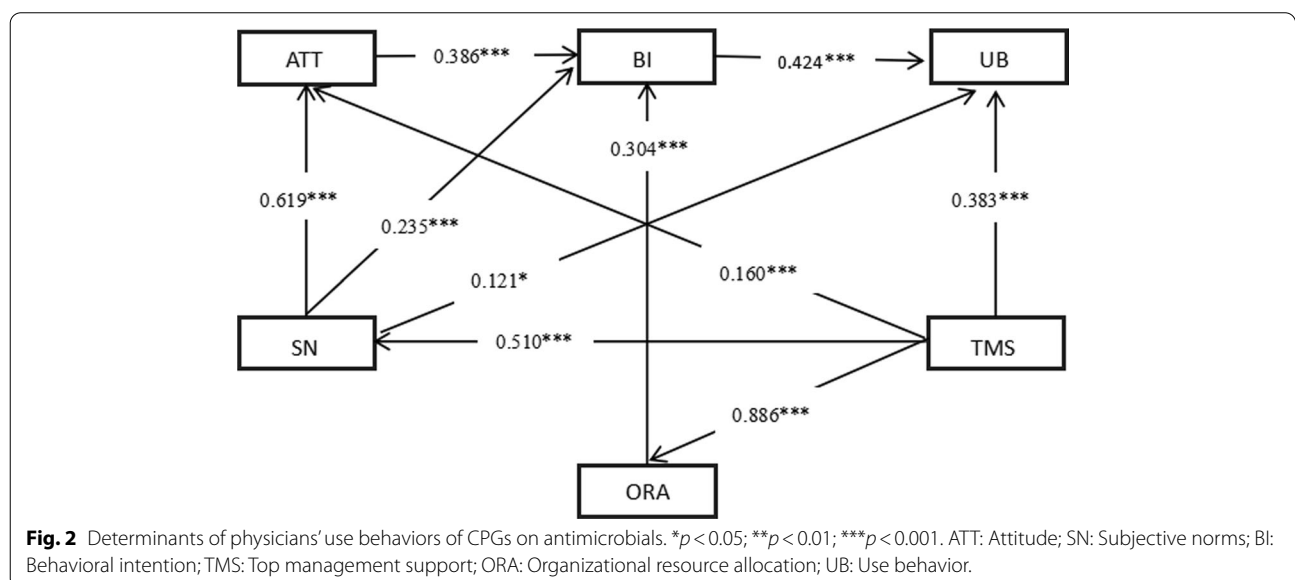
ATT

0.386***

BI

0.424***

UB

0.304***

0.619***

0.235***

0.383***

0.121*

0.160***

SN

0.510***

TMS

0.886***

ORA

**Fig. 2** Determinants of physicians' use behaviors of CPGs on antimicrobials. *$p < 0.05$; **$p < 0.01$; ***$p < 0.001$. ATT: Attitude; SN: Subjective norms; BI: Behavioral intention; TMS: Top management support; ORA: Organizational resource allocation; UB: Use behavior.